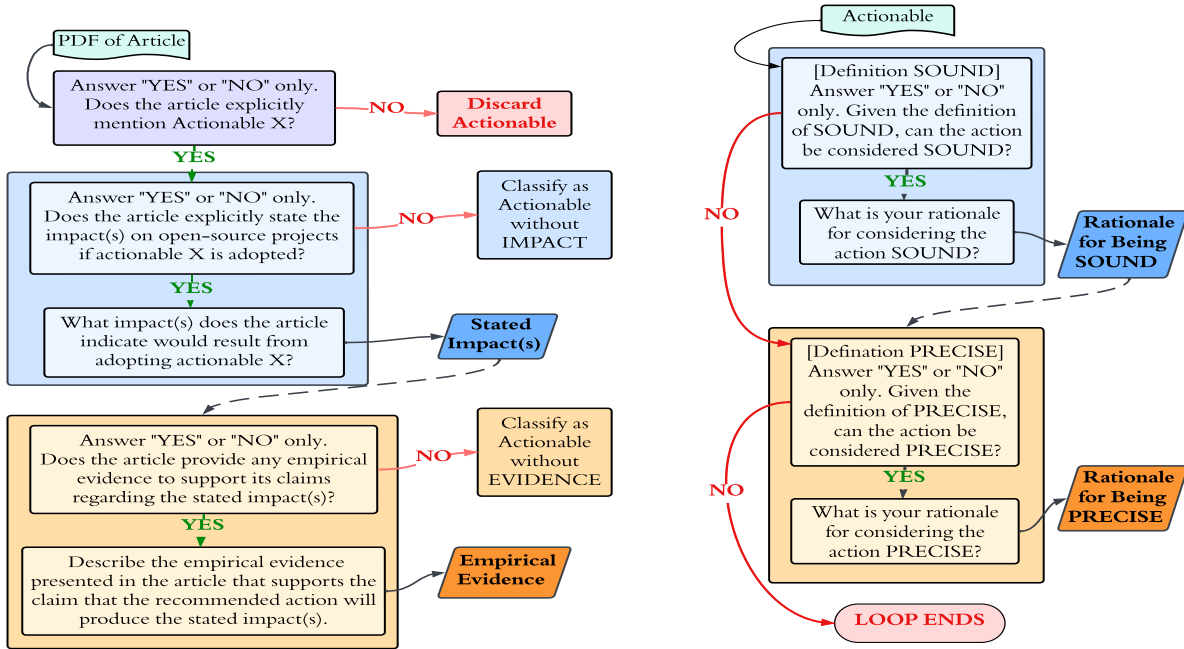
PDF of Article

Answer "YES" or "NO" only. Does the article explicitly mention Actionable X?

NO

Discard Actionable

YES

Answer "YES" or "NO" only. Does the article explicitly state the impact(s) on open-source projects if actionable X is adopted?

NO

Classify as Actionable without IMPACT

YES

What impact(s) does the article indicate would result from adopting actionable X?

Stated Impact(s)

Answer "YES" or "NO" only. Does the article provide any empirical evidence to support its claims regarding the stated impact(s)?

NO

Classify as Actionable without EVIDENCE

YES

Describe the empirical evidence presented in the article that supports the claim that the recommended action will produce the stated impact(s).

Empirical Evidence

Actionable

[Definition SOUND] Answer "YES" or "NO" only. Given the definition of SOUND, can the action be considered SOUND?

YES

What is your rationale for considering the action SOUND?

Rationale for Being SOUND

NO

[Defination PRECISE] Answer "YES" or "NO" only. Given the definition of PRECISE, can the action be considered PRECISE?

YES

What is your rationale for considering the action PRECISE?

Rationale for Being PRECISE

NO

LOOP ENDS